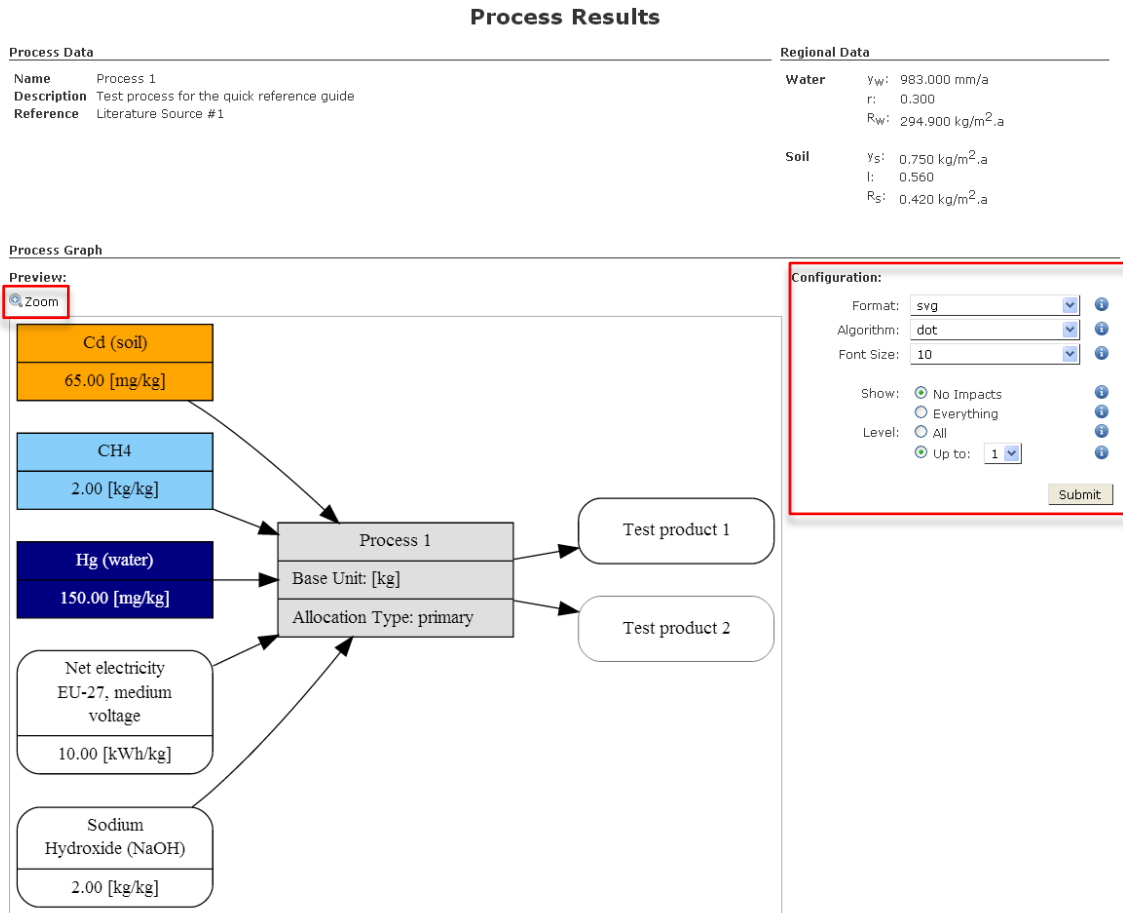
Process Results

Process Data

Name Process 1
Description Test process for the quick reference guide
Reference Literature Source #1

Regional Data

Water $y_W$: 983.000 mm/a
r: 0.300
$R_W$: 294.900 kg/m$^2$.a

Soil $y_S$: 0.750 kg/m$^2$.a
l: 0.560
$R_S$: 0.420 kg/m$^2$.a

Process Graph

Preview:
Zoom

Cd (soil)
65.00 [mg/kg]

CH4
2.00 [kg/kg]

Hg (water)
150.00 [mg/kg]

Net electricity EU-27, medium voltage
10.00 [kWh/kg]

Sodium Hydroxide (NaOH)
2.00 [kg/kg]

Process 1
Base Unit: [kg]
Allocation Type: primary

Test product 1

Test product 2

Configuration:
Format: svg
Algorithm: dot
Font Size: 10
Show: No Impacts
Everything
Level: All
Up to: 1
Submit